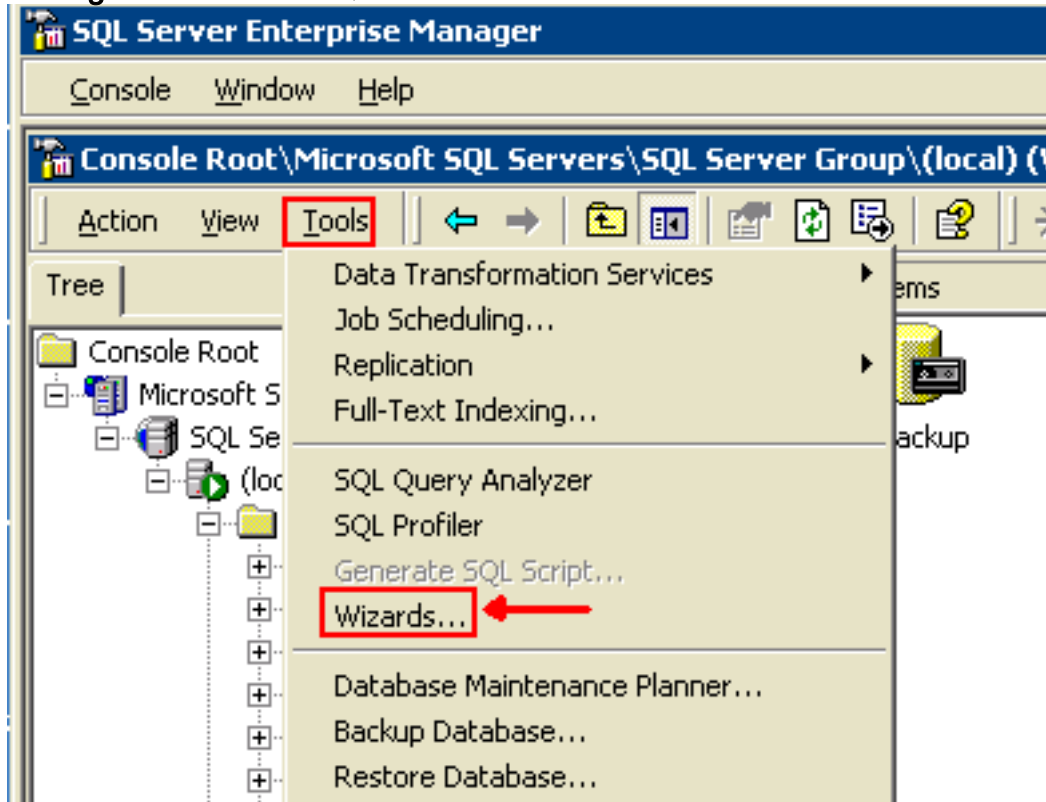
SQL Server Enterprise Manager

Console Window Help

Console Root\Microsoft SQL Servers\SQL Server Group\(local) (

Action View Tools

Tree

ems

Console Root
Microsoft S
SQL Se
(loc

ackup

Data Transformation Services
Job Scheduling...
Replication
Full-Text Indexing...
SQL Query Analyzer
SQL Profiler
Generate SQL Script...
Wizards...
Database Maintenance Planner...
Backup Database...
Restore Database...